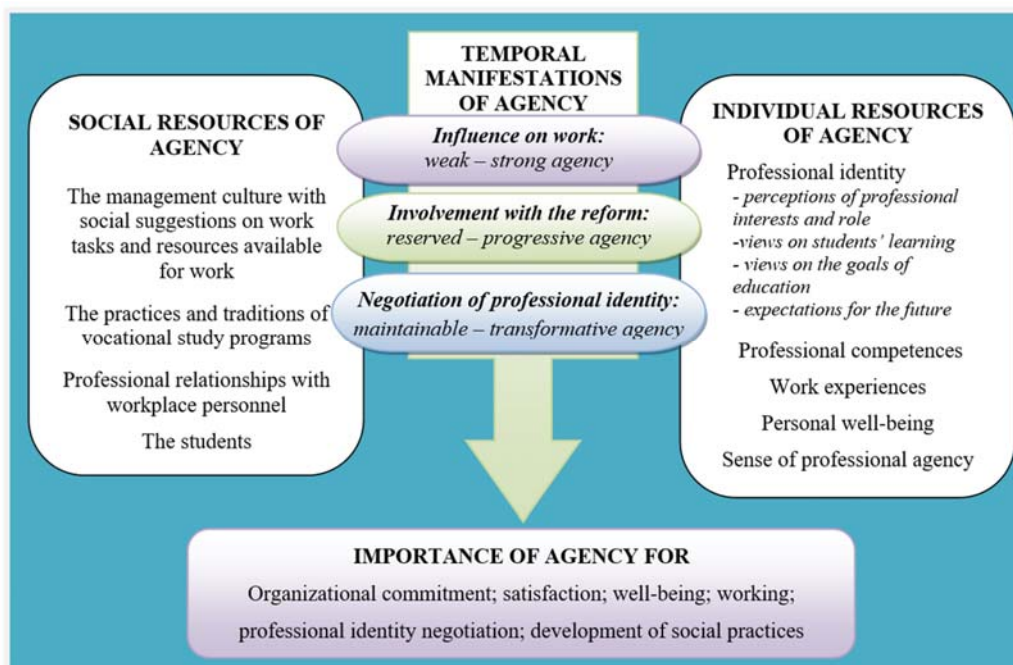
SOCIAL RESOURCES OF AGENCY

The management culture with social suggestions on work tasks and resources available for work

The practices and traditions of vocational study programs

Professional relationships with workplace personnel

The students

TEMPORAL MANIFESTATIONS OF AGENCY

Influence on work:
weak – strong agency

Involvement with the reform:
reserved – progressive agency

Negotiation of professional identity:
maintainable – transformative agency

INDIVIDUAL RESOURCES OF AGENCY

Professional identity
- perceptions of professional interests and role
-views on students' learning
- views on the goals of education
- expectations for the future

Professional competences

Work experiences

Personal well-being

Sense of professional agency

IMPORTANCE OF AGENCY FOR

Organizational commitment; satisfaction; well-being; working; professional identity negotiation; development of social practices